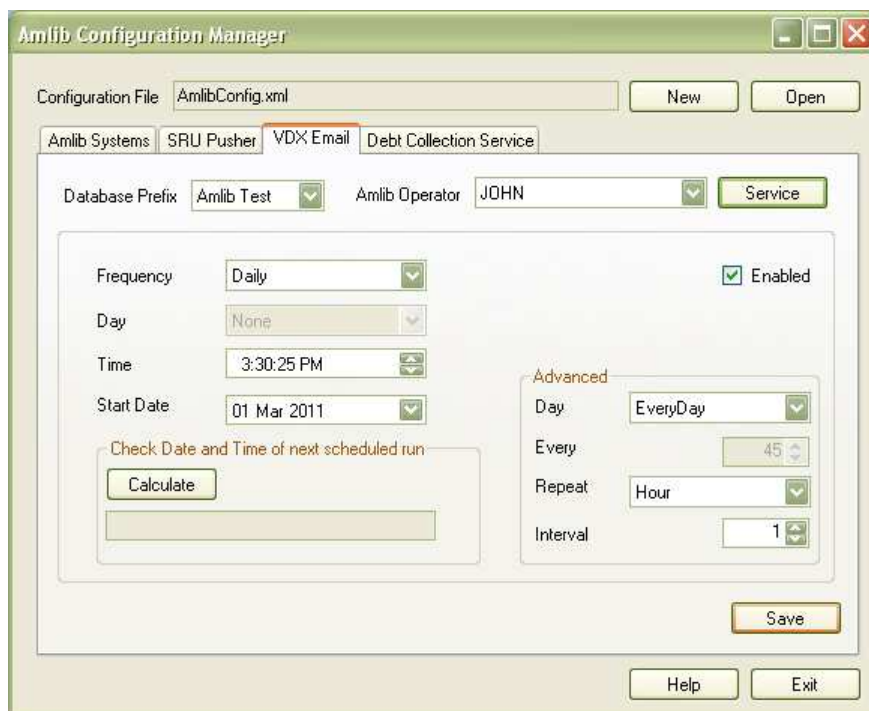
Amlib Configuration Manager

Configuration File AmlibConfig.xml

New

Open

Amlib Systems

SRU Pusher

VDX Email

Debt Collection Service

Database Prefix Amlib Test

Amlib Operator JOHN

Service

Frequency Daily

Enabled

Day None

Time 3:30:25 PM

Start Date 01 Mar 2011

Check Date and Time of next scheduled run

Calculate

Advanced

Day EveryDay

Every 45

Repeat Hour

Interval 1

Save

Help

Exit